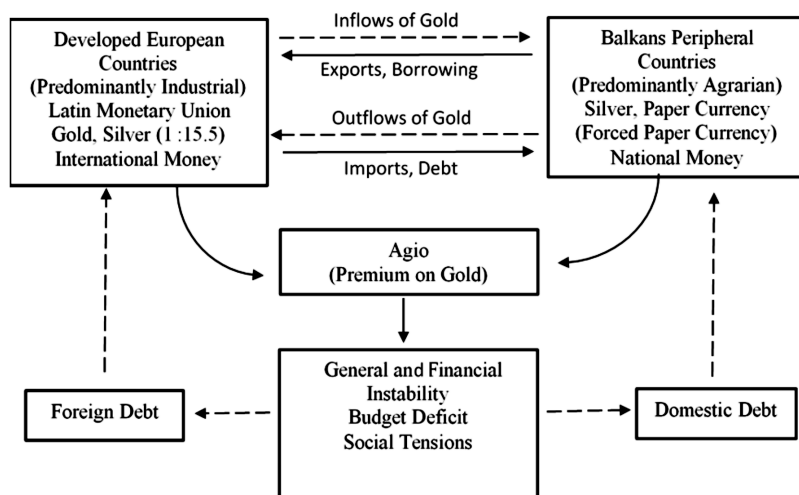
Developed European Countries (Predominantly Industrial) Latin Monetary Union Gold, Silver (1 :15.5) International Money

Inflows of Gold

Exports, Borrowing

Outflows of Gold

Imports, Debt

Balkans Peripheral Countries (Predominantly Agrarian) Silver, Paper Currency (Forced Paper Currency) National Money

Agio (Premium on Gold)

General and Financial Instability Budget Deficit Social Tensions

Foreign Debt

Domestic Debt